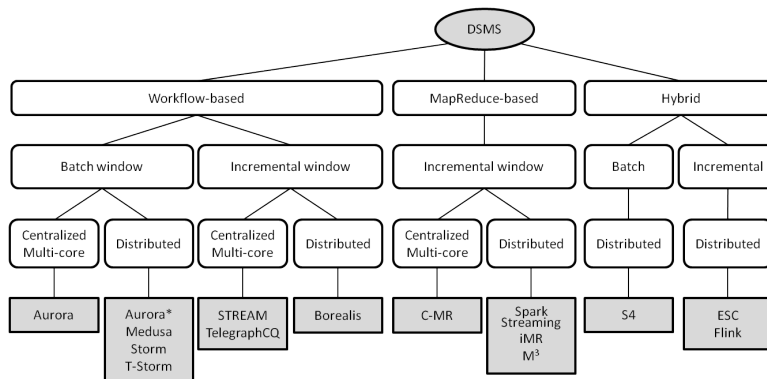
DSMS

Workflow-based

MapReduce-based

Hybrid

Batch window

Incremental window

Incremental window

Batch

Incremental

Centralized Multi-core

Distributed

Centralized Multi-core

Distributed

Centralized Multi-core

Distributed

Distributed

Distributed

Aurora

Aurora* Medusa Storm T-Storm

STREAM TelegraphCQ

Borealis

C-MR

Spark Streaming iMR $M^3$

S4

ESC Flink